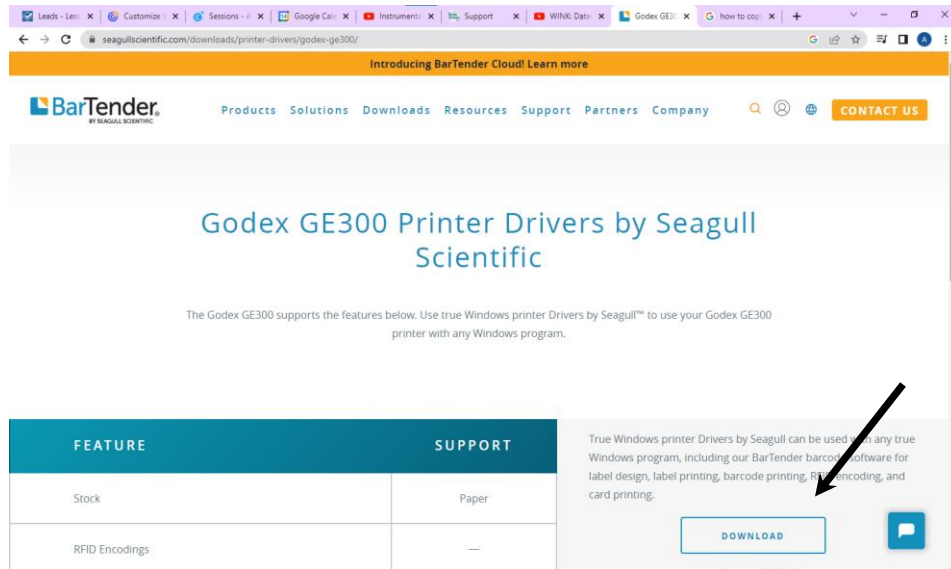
Leads - Less | Customize | Sessions - A | Google Cale | Instrumenta | Support | WINK: Data | Godex GE30 | how to copy

seagullscientific.com/downloads/printer-drivers/godex-ge300/

Introducing BarTender Cloud! Learn more

BarTender BY SEAGULL SCIENTIFIC

Products Solutions Downloads Resources Support Partners Company

CONTACT US

Godex GE300 Printer Drivers by Seagull Scientific

The Godex GE300 supports the features below. Use true Windows printer Drivers by Seagull™ to use your Godex GE300 printer with any Windows program.

| FEATURE | SUPPORT |
|---|---|
| Stock | Paper |
| RFID Encodings | — |

True Windows printer Drivers by Seagull can be used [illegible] any true Windows program, including our BarTender barco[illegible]oftware for label design, label printing, barcode printing, R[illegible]encoding, and card printing.

DOWNLOAD